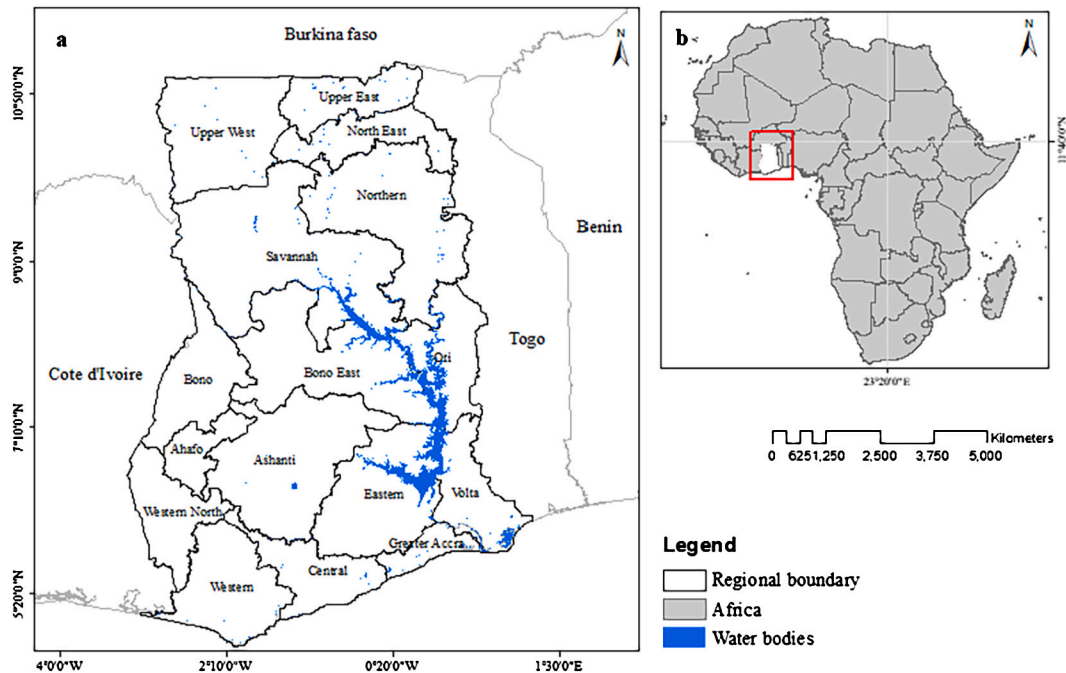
a

Burkina faso

N

10°50'0"N

Upper East

North East

Upper West

Northern

9°0'0"N

Savannah

Benin

Togo

Oti

Cote d'Ivoire

Bono

Bono East

7°10'0"N

Ahafo

Ashanti

Eastern

Volta

Western North

Greater Accra

5°20'0"N

Western

Central

4°0'0"W

2°10'0"W

0°20'0"W

1°30'0"E

b

N

11°40'0"N

23°20'0"E

0 625 1,250 2,500 3,750 5,000 Kilometers

Legend

Regional boundary

Africa

Water bodies